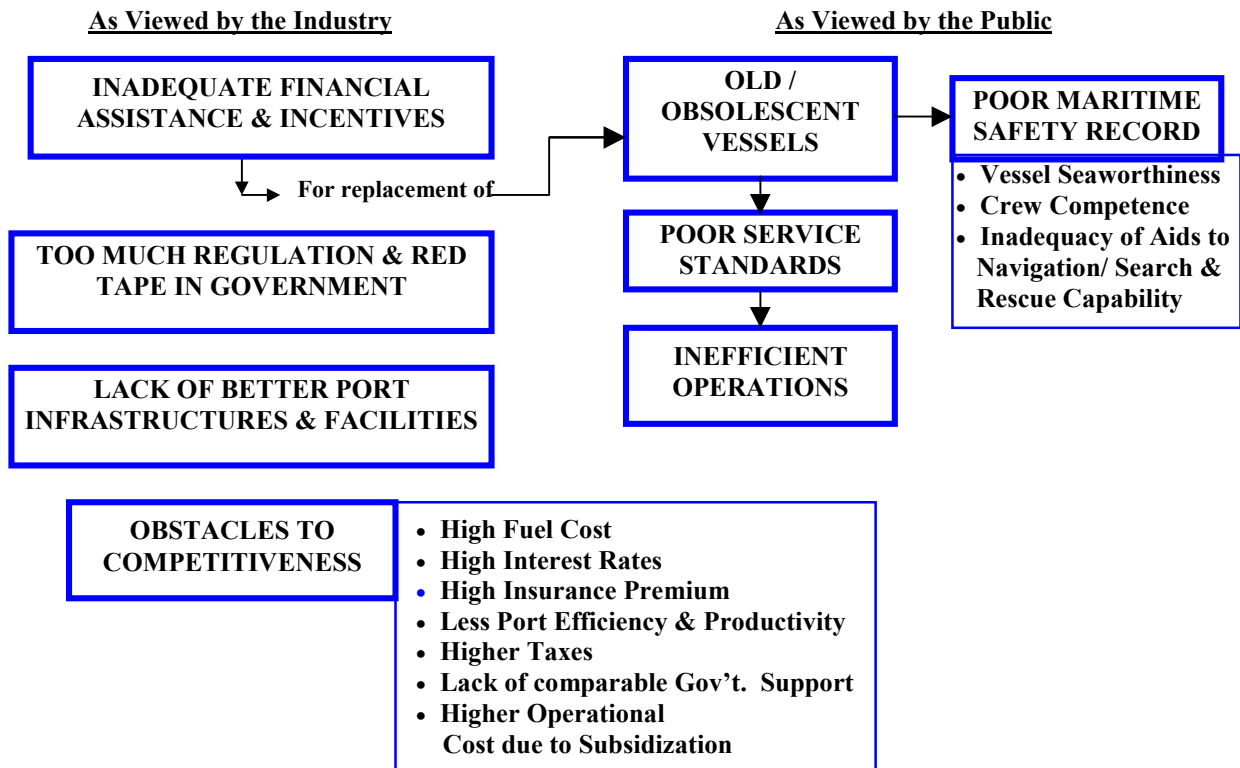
As Viewed by the Industry

As Viewed by the Public

INADEQUATE FINANCIAL ASSISTANCE & INCENTIVES

For replacement of

OLD / OBSOLESCENT VESSELS

POOR MARITIME SAFETY RECORD

- Vessel Seaworthiness
- Crew Competence
- Inadequacy of Aids to Navigation/ Search & Rescue Capability

TOO MUCH REGULATION & RED TAPE IN GOVERNMENT

POOR SERVICE STANDARDS

INEFFICIENT OPERATIONS

LACK OF BETTER PORT INFRASTRUCTURES & FACILITIES

OBSTACLES TO COMPETITIVENESS

- High Fuel Cost
- High Interest Rates
- High Insurance Premium
- Less Port Efficiency & Productivity
- Higher Taxes
- Lack of comparable Gov't. Support
- Higher Operational Cost due to Subsidization